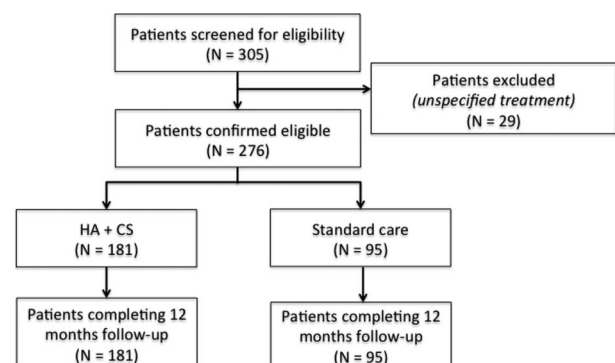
Patients screened for eligibility
(N = 305)

Patients excluded
*(unspecified treatment)*
(N = 29)

Patients confirmed eligible
(N = 276)

HA + CS
(N = 181)

Standard care
(N = 95)

Patients completing 12 months follow-up
(N = 181)

Patients completing 12 months follow-up
(N = 95)